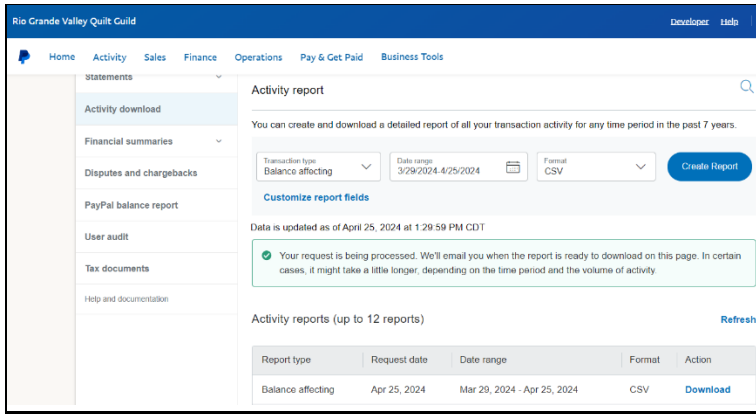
Rio Grande Valley Quilt Guild

Developer Help

Home Activity Sales Finance Operations Pay & Get Paid Business Tools

Statements

Activity download

Financial summaries

Disputes and chargebacks

PayPal balance report

User audit

Tax documents

Help and documentation

Activity report

You can create and download a detailed report of all your transaction activity for any time period in the past 7 years.

Transaction type
Balance affecting

Date range
3/29/2024-4/25/2024

Format
CSV

Create Report

Customize report fields

Data is updated as of April 25, 2024 at 1:29:59 PM CDT

Your request is being processed. We'll email you when the report is ready to download on this page. In certain cases, it might take a little longer, depending on the time period and the volume of activity.

Activity reports (up to 12 reports)

Refresh

| Report type | Request date | Date range | Format | Action |
|---|---|---|---|---|
| Balance affecting | Apr 25, 2024 | Mar 29, 2024 - Apr 25, 2024 | CSV | Download |